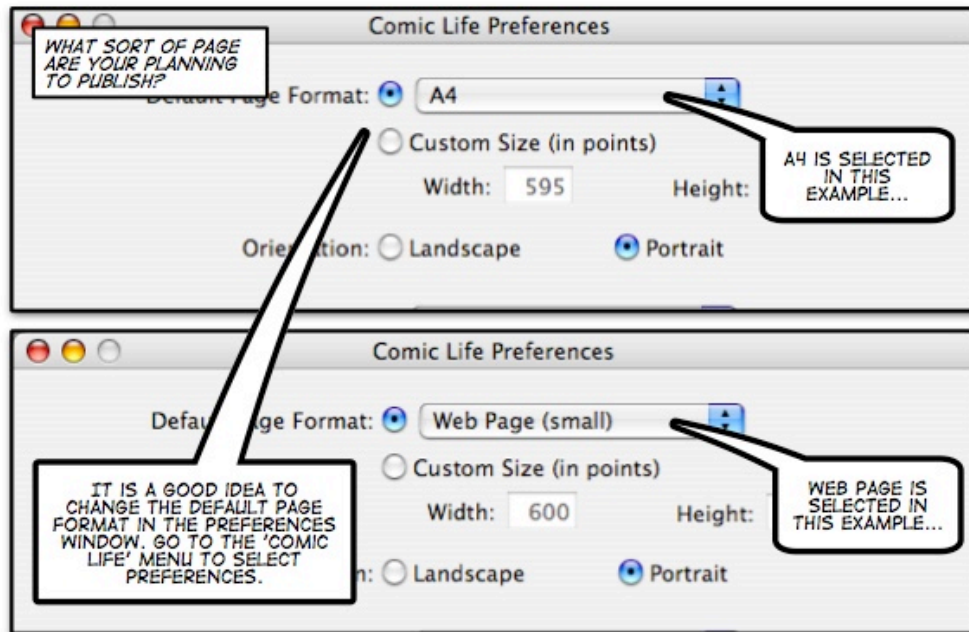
Comic Life Preferences

WHAT SORT OF PAGE ARE YOUR PLANNING TO PUBLISH?

Default Page Format: A4

Custom Size (in points)

Width: 595

Height:

A4 IS SELECTED IN THIS EXAMPLE...

Orientation: Landscape

Portrait

Comic Life Preferences

Default Page Format: Web Page (small)

Custom Size (in points)

Width: 600

Height:

WEB PAGE IS SELECTED IN THIS EXAMPLE...

IT IS A GOOD IDEA TO CHANGE THE DEFAULT PAGE FORMAT IN THE PREFERENCES WINDOW. GO TO THE 'COMIC LIFE' MENU TO SELECT PREFERENCES.

Landscape

Portrait